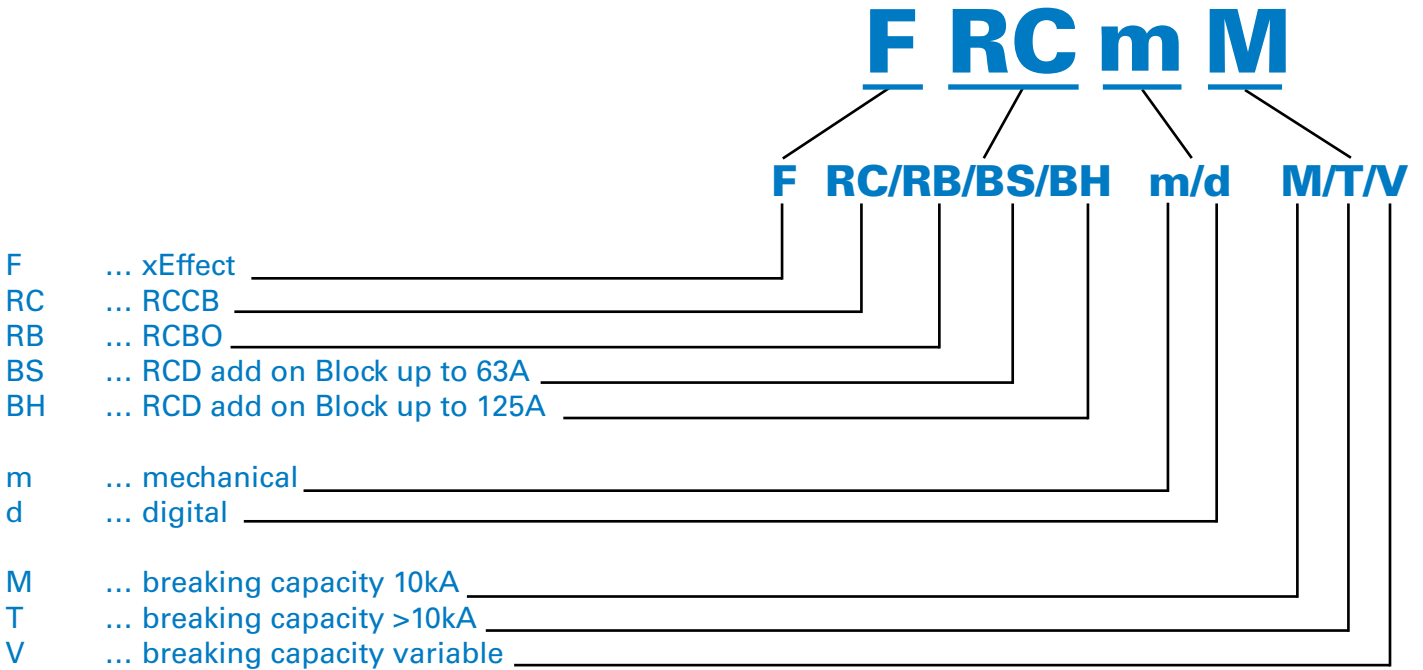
F RC m M

F RC/RB/BS/BH m/d M/T/V

F ... xEffect
RC ... RCCB
RB ... RCBO
BS ... RCD add on Block up to 63A
BH ... RCD add on Block up to 125A

m ... mechanical
d ... digital

M ... breaking capacity 10kA
T ... breaking capacity >10kA
V ... breaking capacity variable